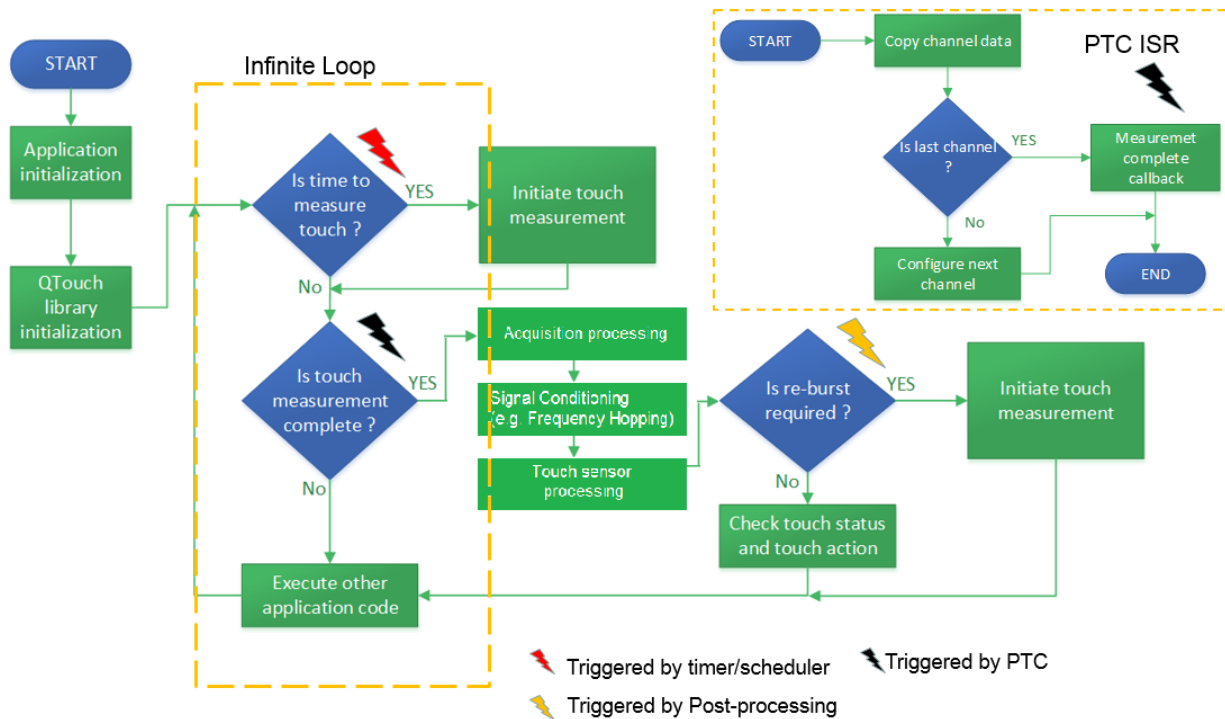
START

Application initialization

QTouch library initialization

Infinite Loop

Is time to measure touch ?

YES

Initiate touch measurement

No

Is touch measurement complete ?

YES

Acquisition processing

Signal Conditioning (e.g. Frequency Hopping)

Touch sensor processing

Is re-burst required ?

YES

Initiate touch measurement

No

Check touch status and touch action

No

Execute other application code

START

Copy channel data

PTC ISR

Is last channel ?

YES

Meauremet complete callback

No

Configure next channel

END

Triggered by timer/scheduler

Triggered by PTC

Triggered by Post-processing